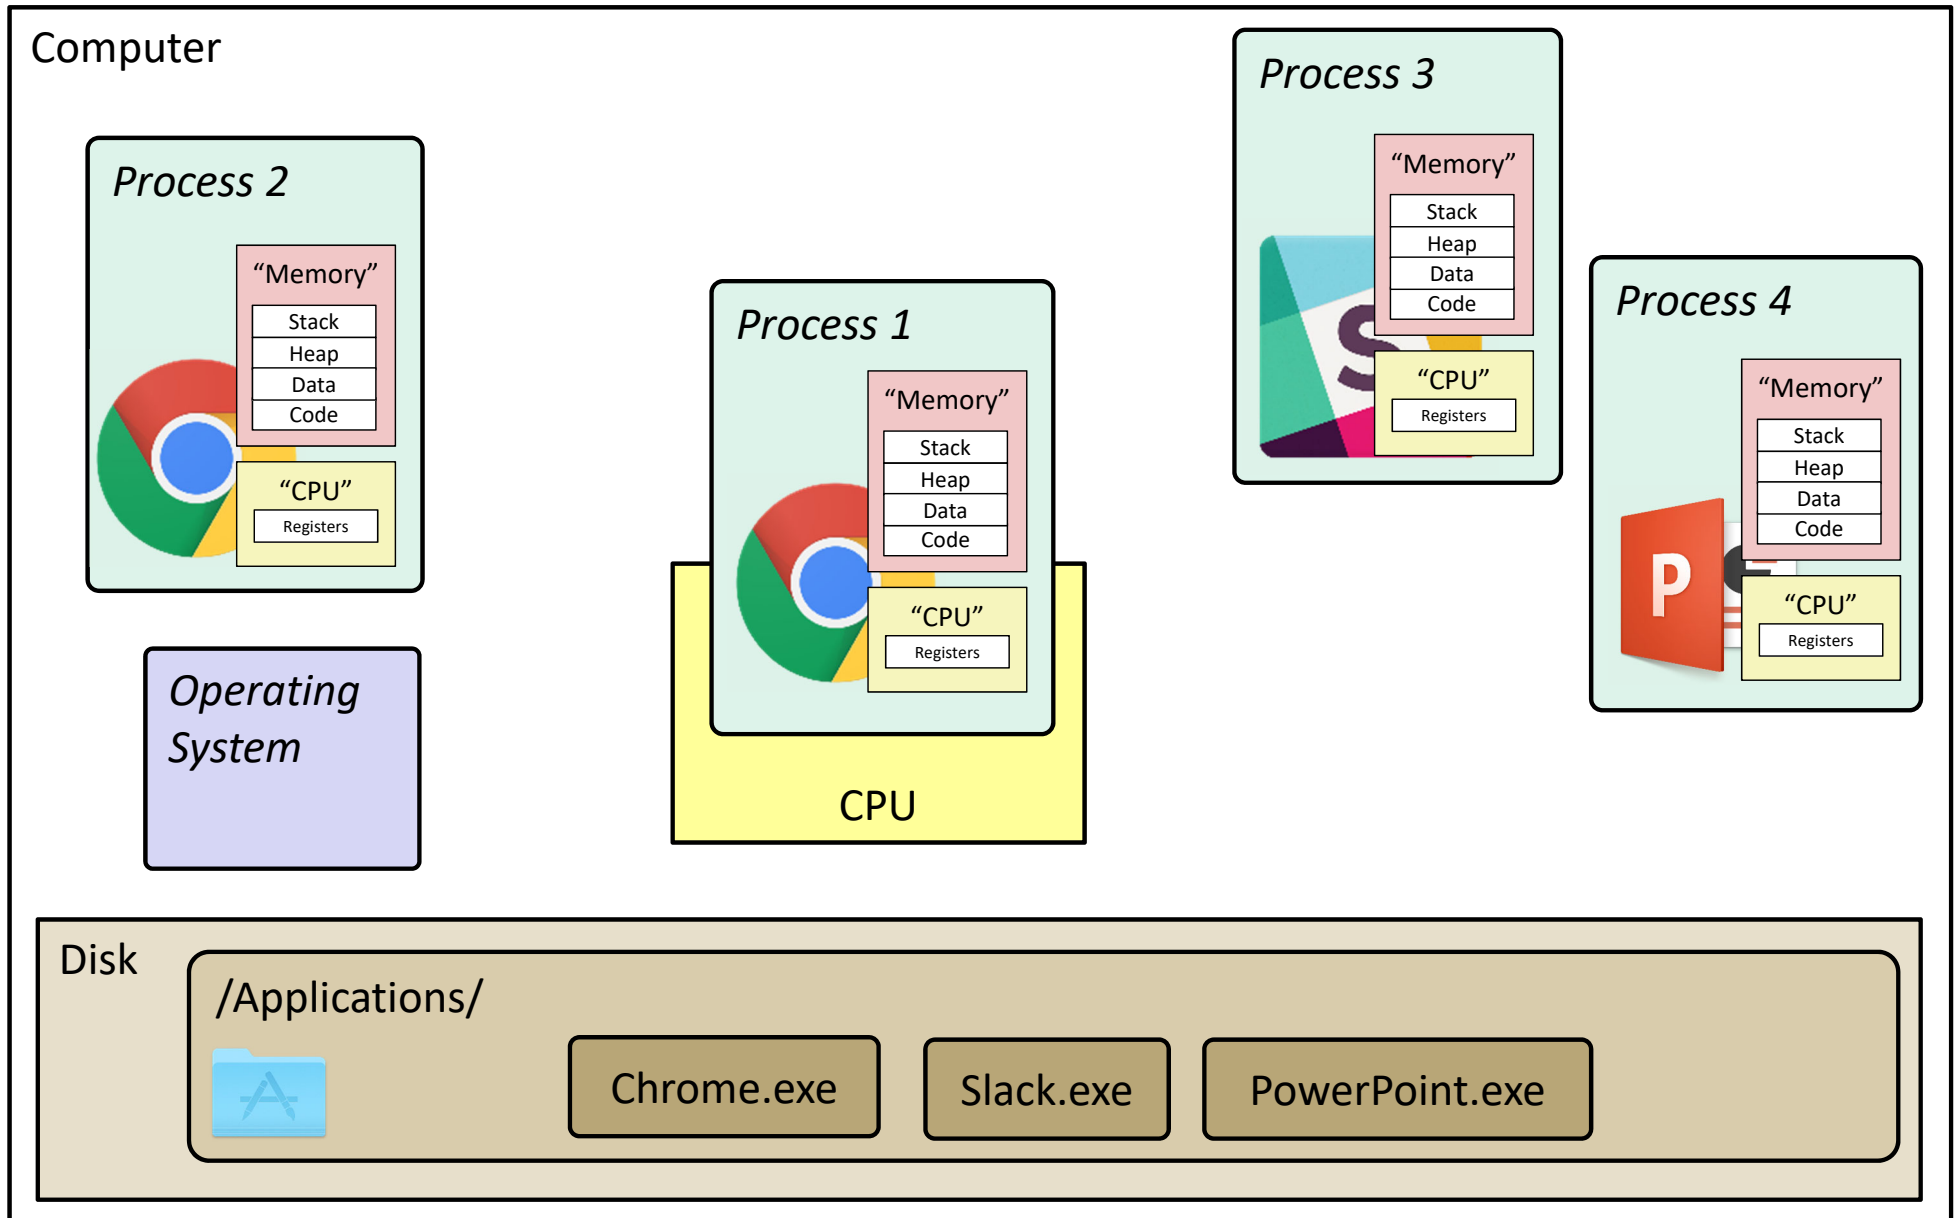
Computer

Process 3

“Memory”

Stack
Heap
Data
Code

“CPU”

Registers

Process 2

“Memory”

Stack
Heap
Data
Code

“CPU”

Registers

Process 1

“Memory”

Stack
Heap
Data
Code

“CPU”

Registers

CPU

Process 4

“Memory”

Stack
Heap
Data
Code

“CPU”

Registers

Operating System

Disk

/Applications/

Chrome.exe

Slack.exe

PowerPoint.exe